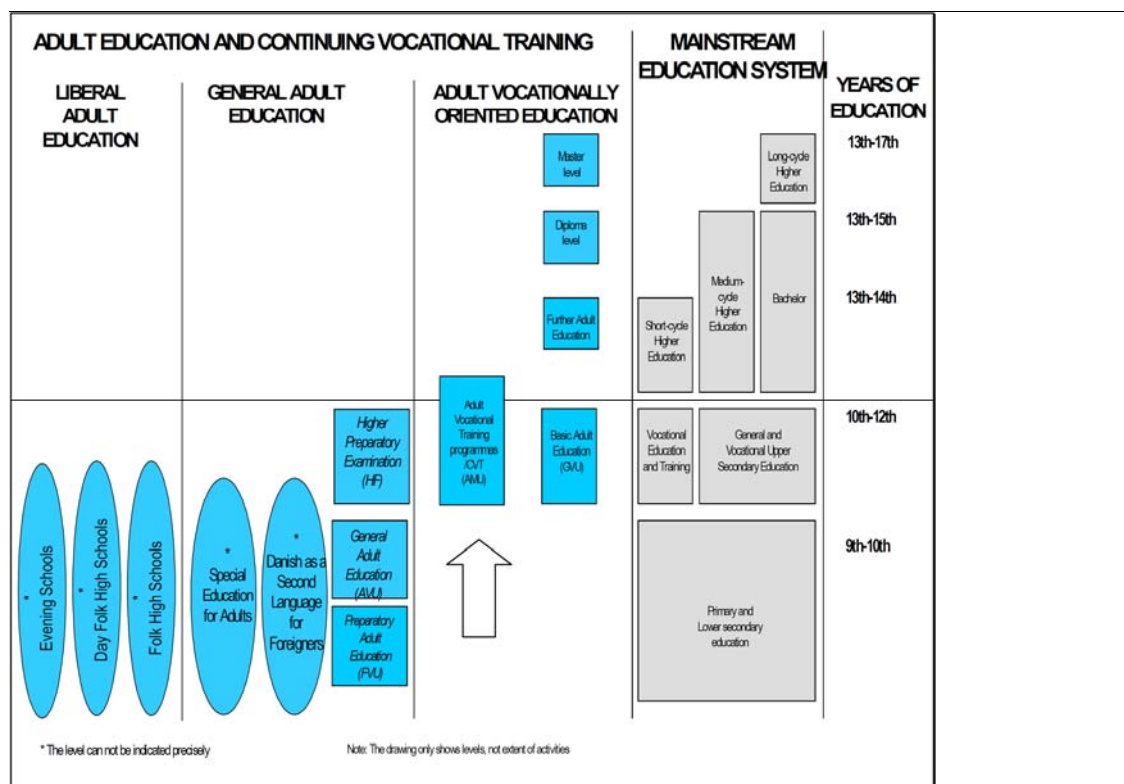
ADULT EDUCATION AND CONTINUING VOCATIONAL TRAINING

MAINSTREAM EDUCATION SYSTEM

YEARS OF EDUCATION

LIBERAL ADULT EDUCATION

GENERAL ADULT EDUCATION

ADULT VOCATIONALLY ORIENTED EDUCATION

Master level

Diploma level

Further Adult Education

Long-cycle Higher Education

Medium-cycle Higher Education

Bachelor

Short-cycle Higher Education

13th-17th

13th-15th

13th-14th

Higher Preparatory Examination (HF)

Adult Vocational Training programmes /CVT (AMU)

Basic Adult Education (GVU)

Vocational Education and Training

General and Vocational Upper Secondary Education

10th-12th

* Evening Schools

* Day Folk High Schools

* Folk High Schools

* Special Education for Adults

* Danish as a Second Language for Foreigners

General Adult Education (AVU)

Preparatory Adult Education (FVU)

Primary and Lower secondary education

9th-10th

* The level can not be indicated precisely

Note: The drawing only shows levels, not extent of activities